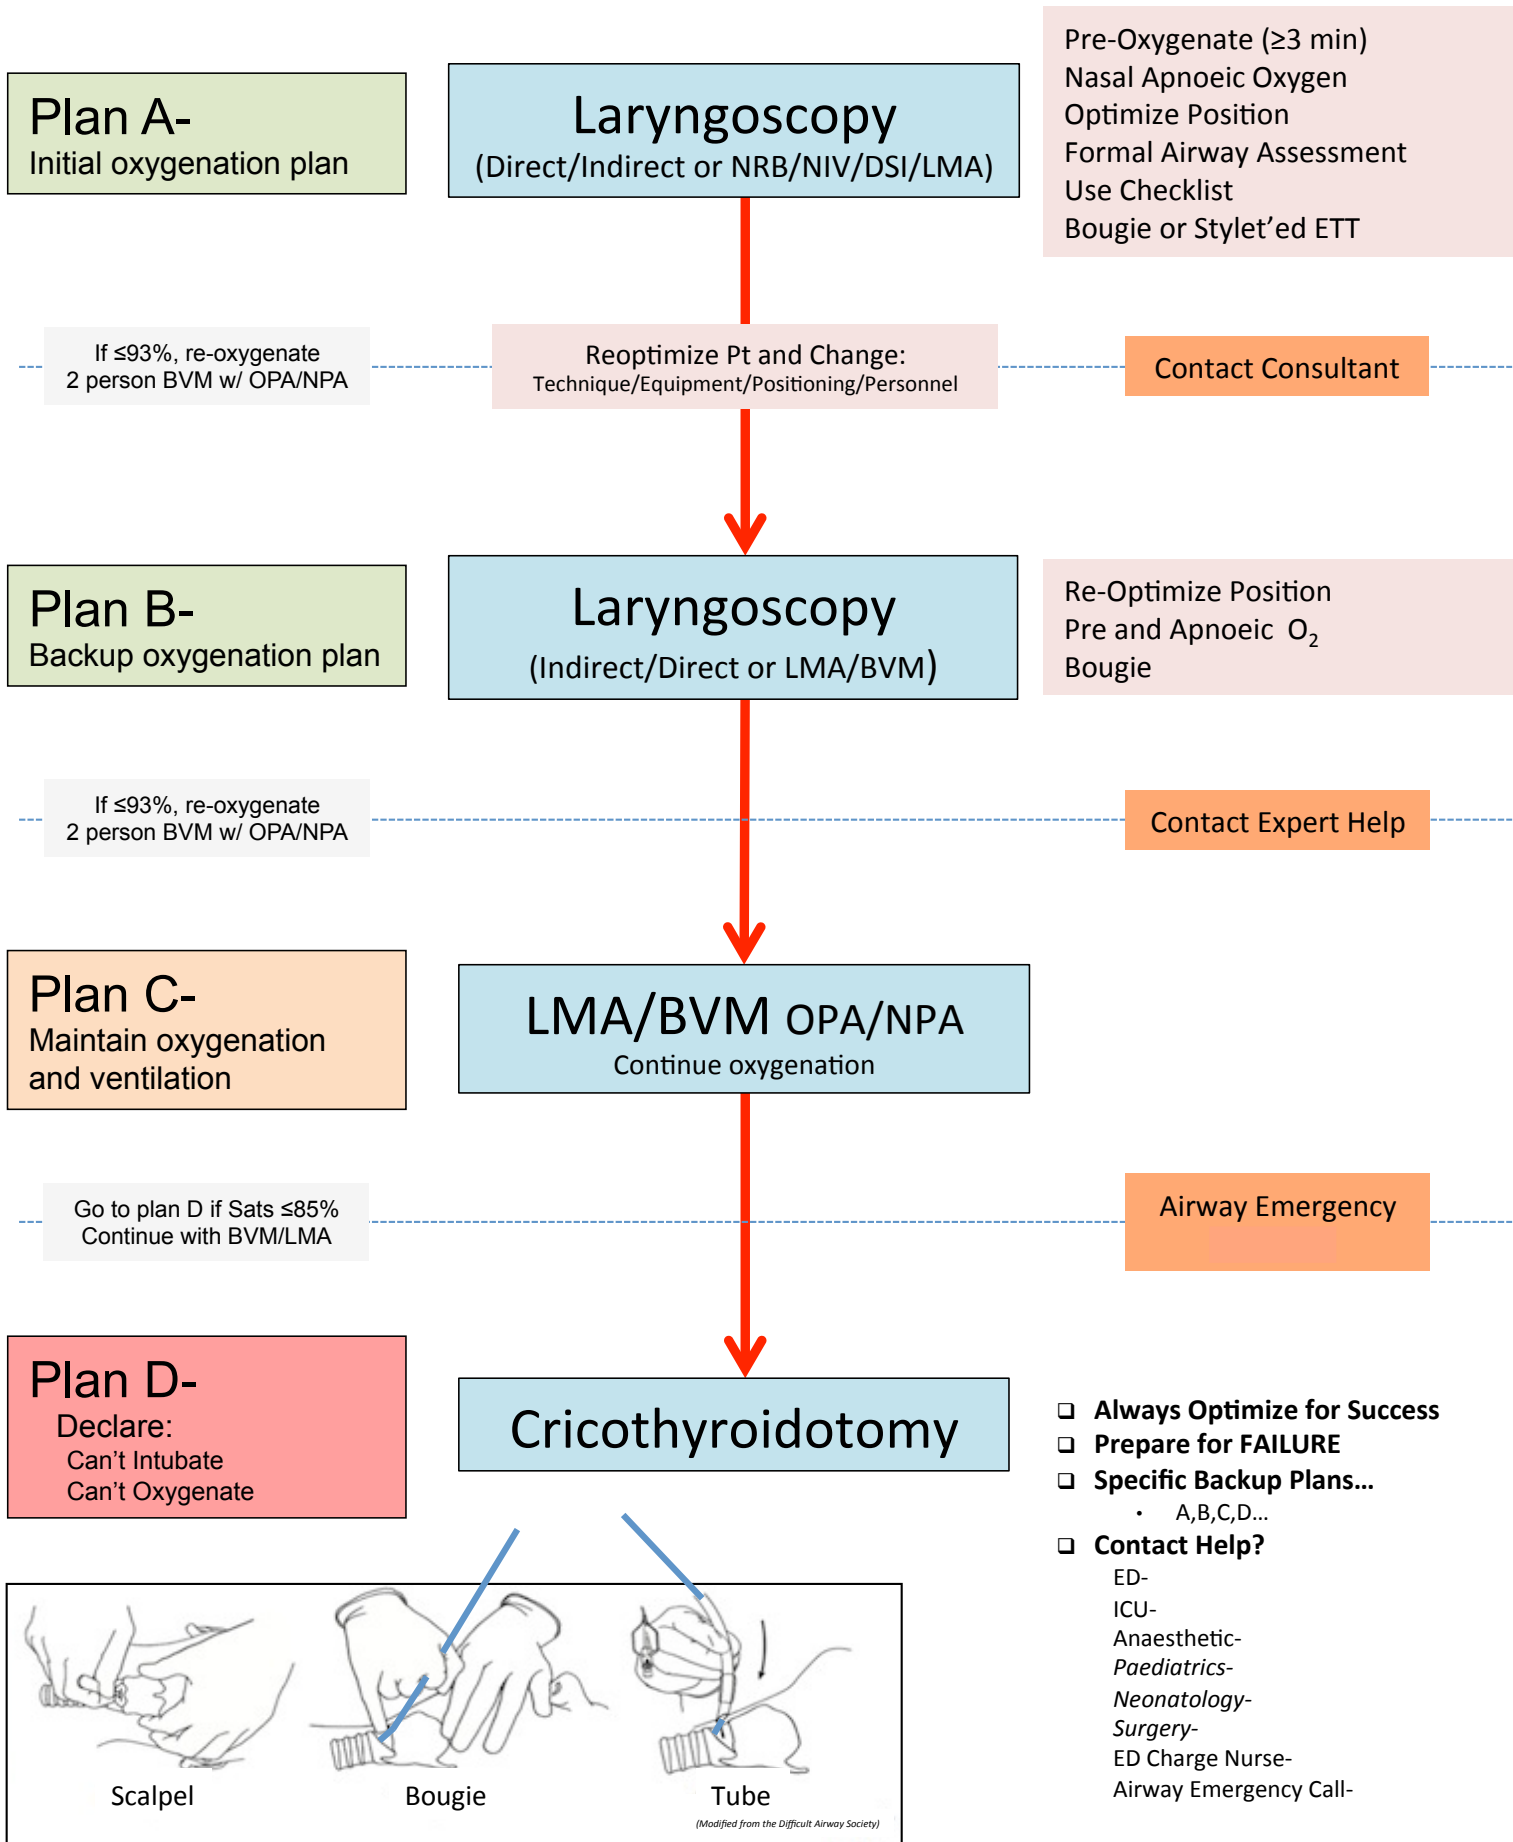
Plan A-
Initial oxygenation plan

Laryngoscopy
(Direct/Indirect or NRB/NIV/DSI/LMA)

Pre-Oxygenate (≥3 min)
Nasal Apnoeic Oxygen
Optimize Position
Formal Airway Assessment
Use Checklist
Bougie or Stylet'ed ETT

If ≤93%, re-oxygenate
2 person BVM w/ OPA/NPA

Reoptimize Pt and Change:
Technique/Equipment/Positioning/Personnel

Contact Consultant

Plan B-
Backup oxygenation plan

Laryngoscopy
(Indirect/Direct or LMA/BVM)

Re-Optimize Position
Pre and Apnoeic $O_2$
Bougie

If ≤93%, re-oxygenate
2 person BVM w/ OPA/NPA

Contact Expert Help

Plan C-
Maintain oxygenation and ventilation

LMA/BVM OPA/NPA
Continue oxygenation

Go to plan D if Sats ≤85%
Continue with BVM/LMA

Airway Emergency

Plan D-
Declare:
Can't Intubate
Can't Oxygenate

Cricothyroidotomy

❑ Always Optimize for Success
❑ Prepare for FAILURE
❑ Specific Backup Plans…
• A,B,C,D…
❑ Contact Help?
ED-
ICU-
Anaesthetic-
Paediatrics-
Neonatology-
Surgery-
ED Charge Nurse-
Airway Emergency Call-

Scalpel
Bougie
Tube
(Modified from the Difficult Airway Society)